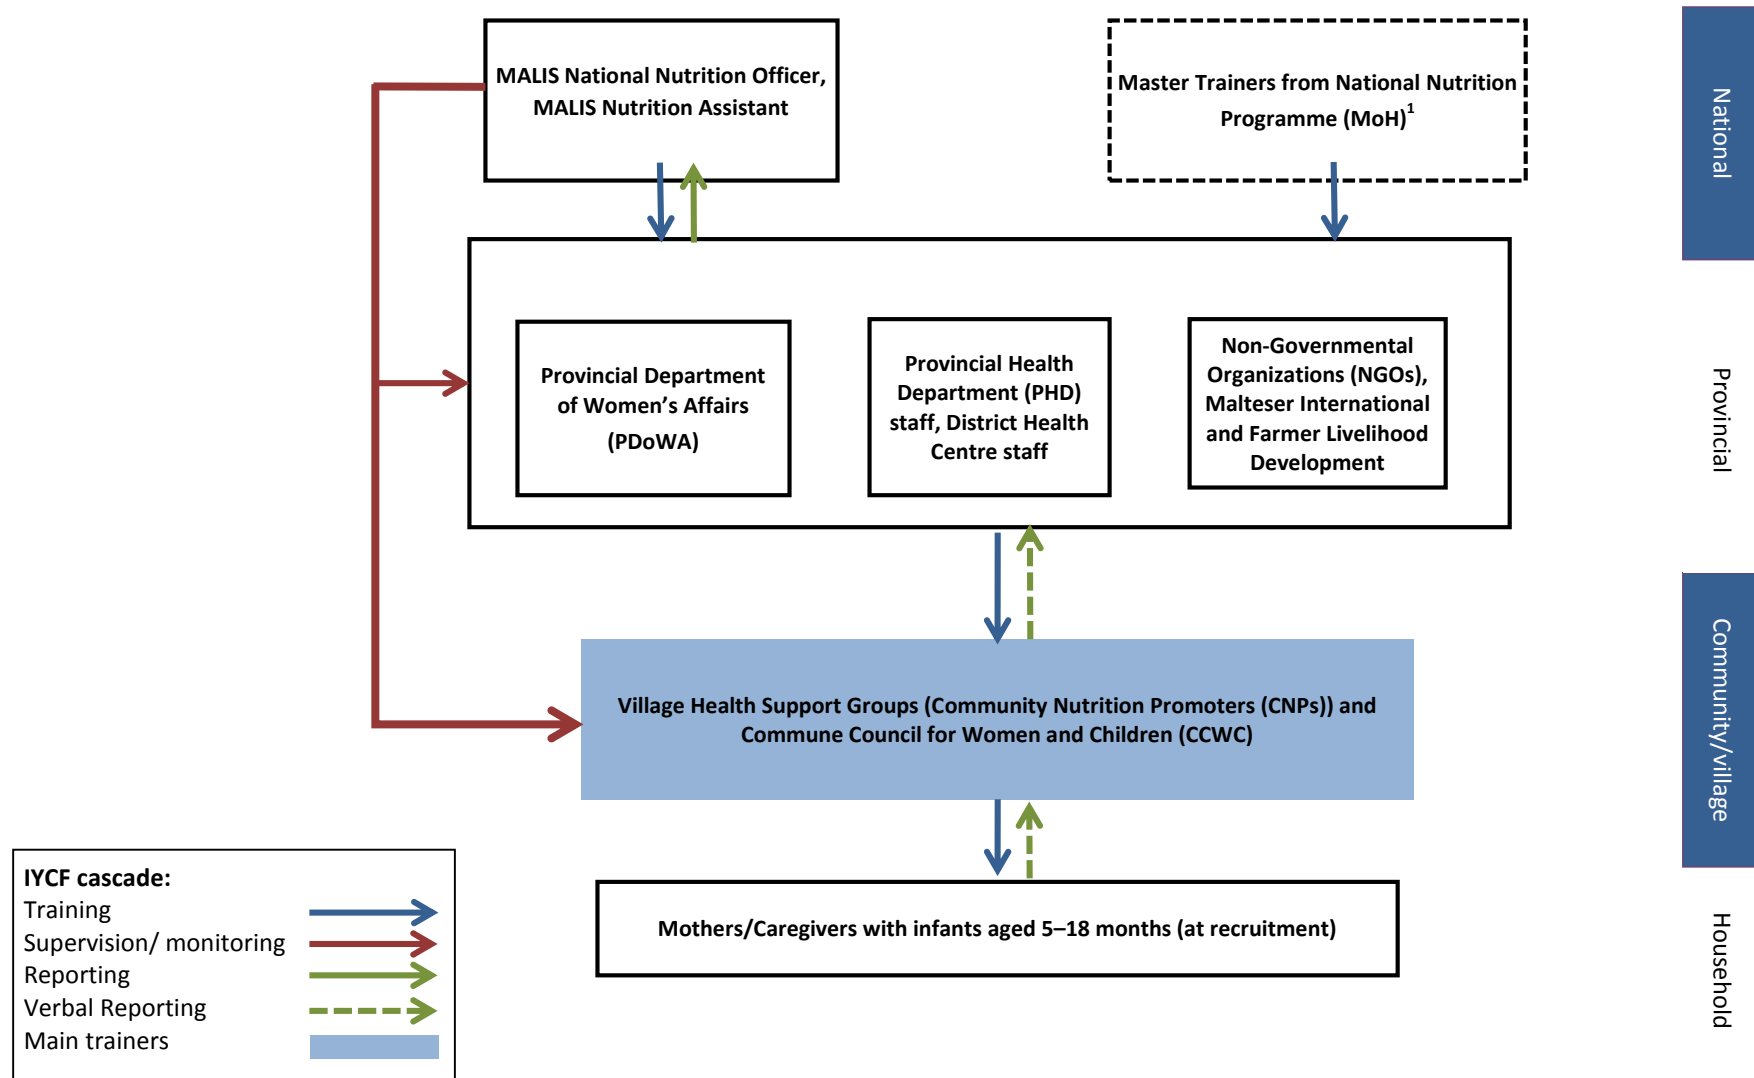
MALIS National Nutrition Officer, MALIS Nutrition Assistant

Master Trainers from National Nutrition Programme (MoH)$^1$

National

Provincial Department of Women's Affairs (PDoWA)

Provincial Health Department (PHD) staff, District Health Centre staff

Non-Governmental Organizations (NGOs), Malteser International and Farmer Livelihood Development

Provincial

Village Health Support Groups (Community Nutrition Promoters (CNPs)) and Commune Council for Women and Children (CCWC)

Community/village

Mothers/Caregivers with infants aged 5–18 months (at recruitment)

Household

IYCF cascade:
Training
Supervision/ monitoring
Reporting
Verbal Reporting
Main trainers